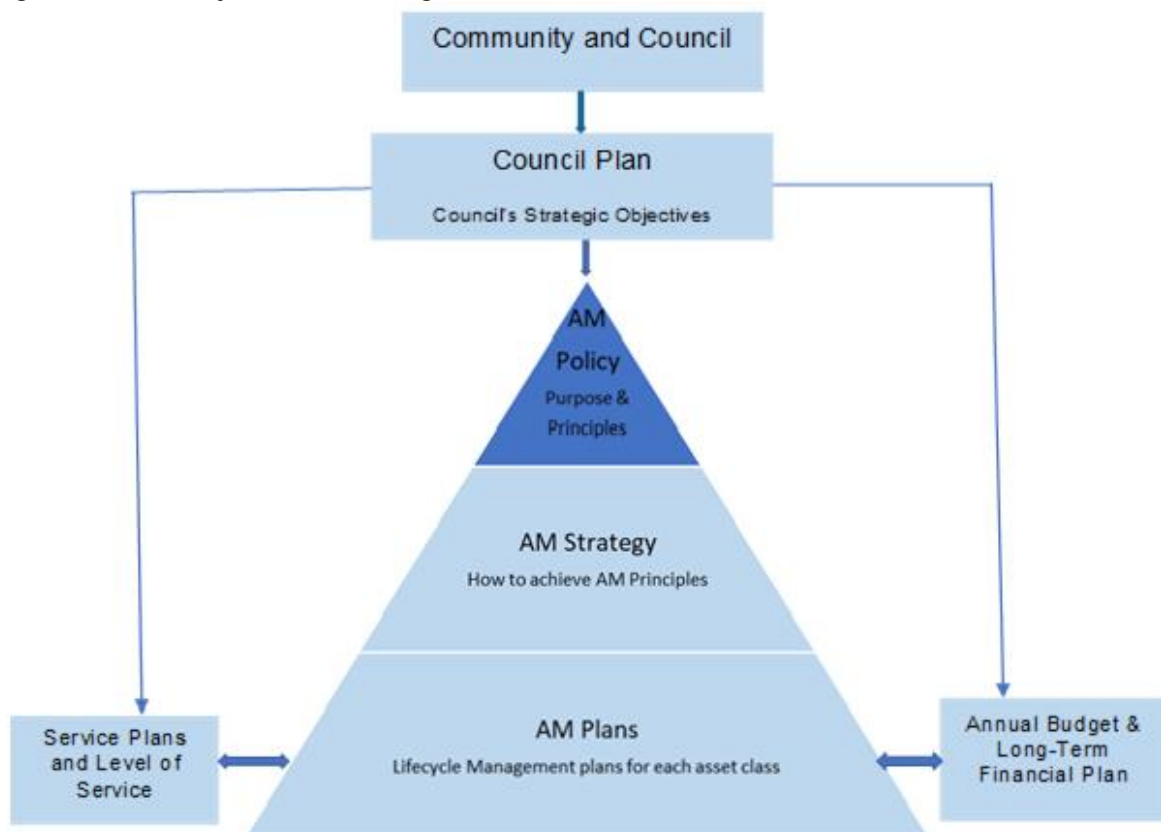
Community and Council

Council Plan

Council's Strategic Objectives

AM Policy
Purpose & Principles

AM Strategy
How to achieve AM Principles

Service Plans and Level of Service

AM Plans
Lifecycle Management plans for each asset class

Annual Budget & Long-Term Financial Plan